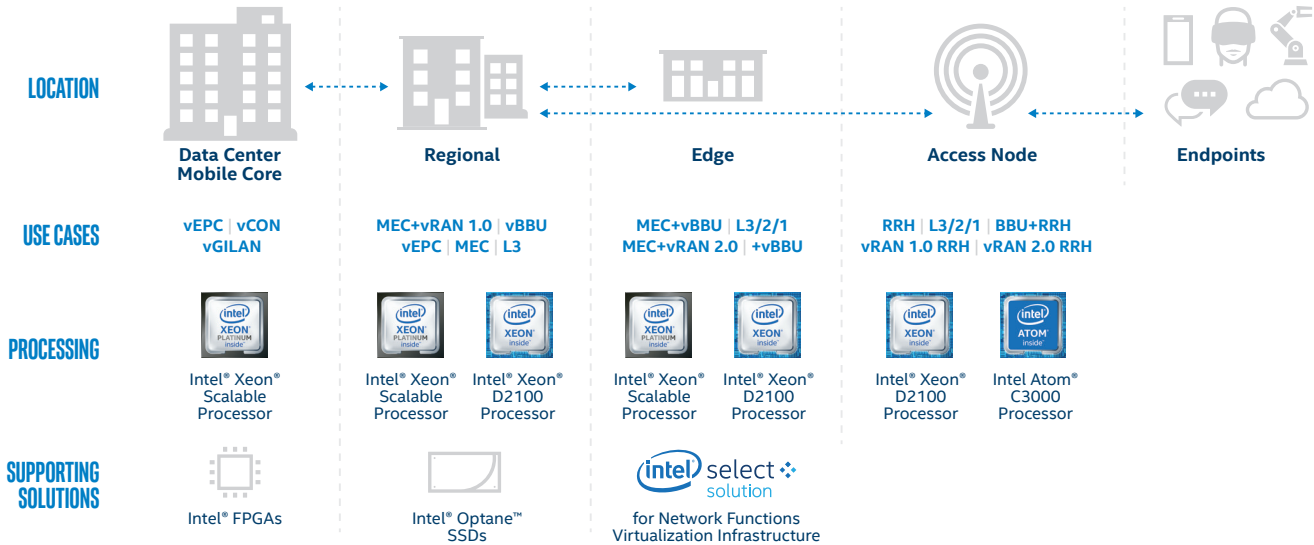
LOCATION

Data Center Mobile Core

Regional

Edge

Access Node

Endpoints

USE CASES

vEPC | vCON vGILAN

MEC+vRAN 1.0 | vBBU vEPC | MEC | L3

MEC+vBBU | L3/2/1 MEC+vRAN 2.0 | +vBBU

RRH | L3/2/1 | BBU+RRH vRAN 1.0 RRH | vRAN 2.0 RRH

PROCESSING

intel XEON PLATINUM inside

Intel® Xeon® Scalable Processor

intel XEON PLATINUM inside

Intel® Xeon® Scalable Processor

intel XEON inside

Intel® Xeon® D2100 Processor

intel XEON PLATINUM inside

Intel® Xeon® Scalable Processor

intel XEON inside

Intel® Xeon® D2100 Processor

intel XEON inside

Intel® Xeon® D2100 Processor

intel ATOM inside

Intel Atom® C3000 Processor

SUPPORTING SOLUTIONS

Intel® FPGAs

Intel® Optane™ SSDs

intel select solution

for Network Functions Virtualization Infrastructure